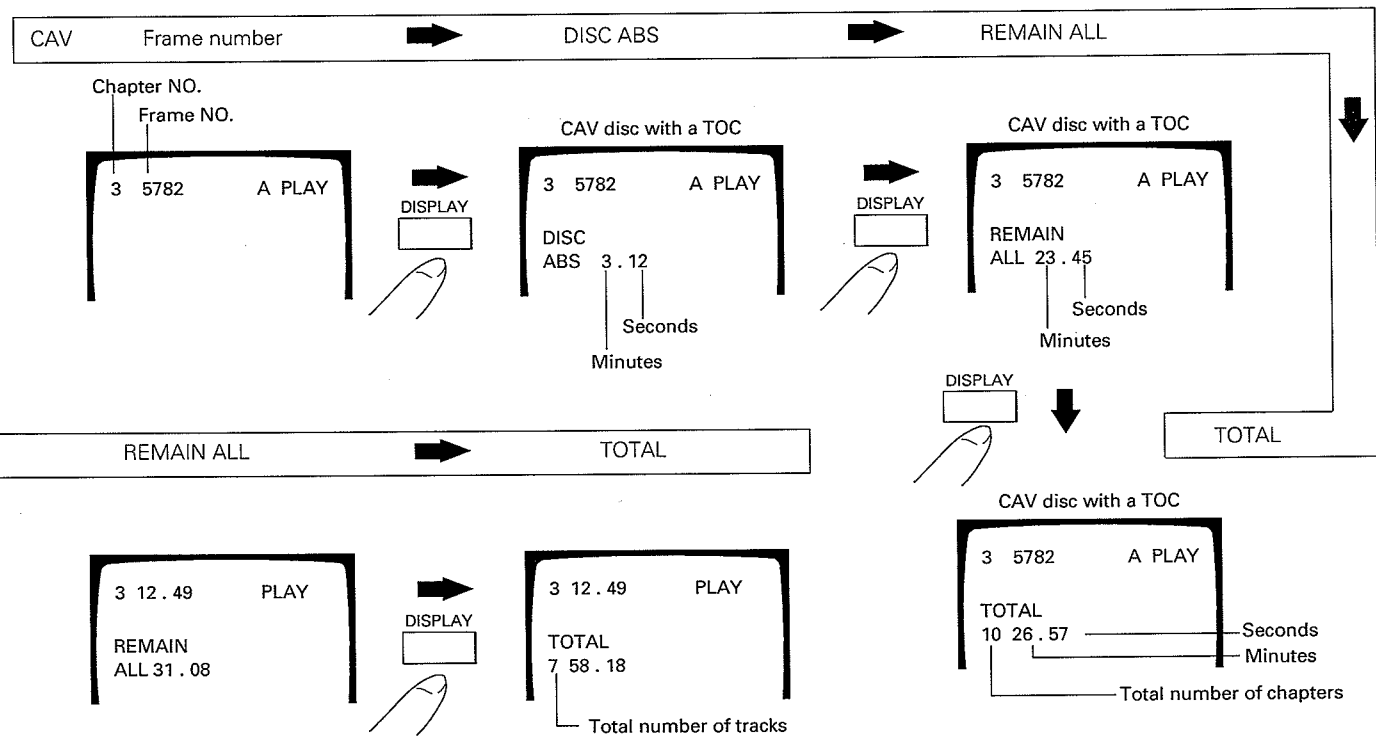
CAV Frame number DISC ABS REMAIN ALL

Chapter NO.
Frame NO.

3 5782 A PLAY

DISPLAY

CAV disc with a TOC

3 5782 A PLAY

DISC
ABS 3 . 12

Seconds
Minutes

DISPLAY

CAV disc with a TOC

3 5782 A PLAY

REMAIN
ALL 23 . 45

Seconds
Minutes

DISPLAY

TOTAL

REMAIN ALL TOTAL

3 12 . 49 PLAY

REMAIN
ALL 31 . 08

DISPLAY

3 12 . 49 PLAY

TOTAL
7 58 . 18

Total number of tracks

CAV disc with a TOC

3 5782 A PLAY

TOTAL
10 26 . 57

Seconds
Minutes
Total number of chapters